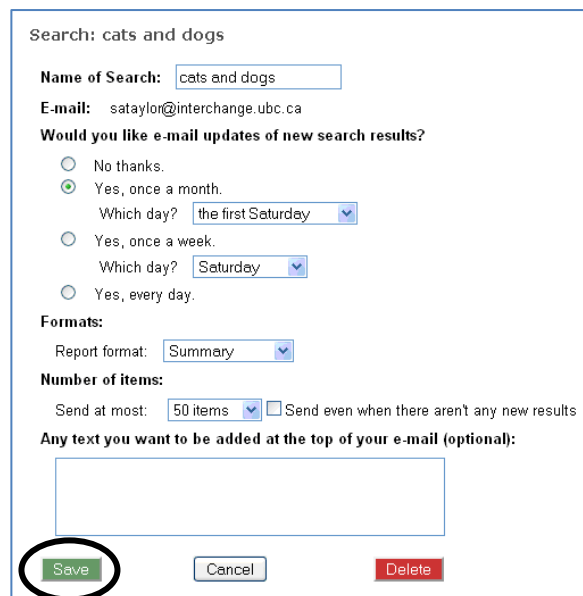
Search: cats and dogs

Name of Search: cats and dogs

E-mail: sataylor@interchange.ubc.ca

Would you like e-mail updates of new search results?

No thanks.

Yes, once a month.

Which day? the first Saturday

Yes, once a week.

Which day? Saturday

Yes, every day.

Formats:

Report format: Summary

Number of items:

Send at most: 50 items Send even when there aren't any new results

Any text you want to be added at the top of your e-mail (optional):

Save Cancel Delete